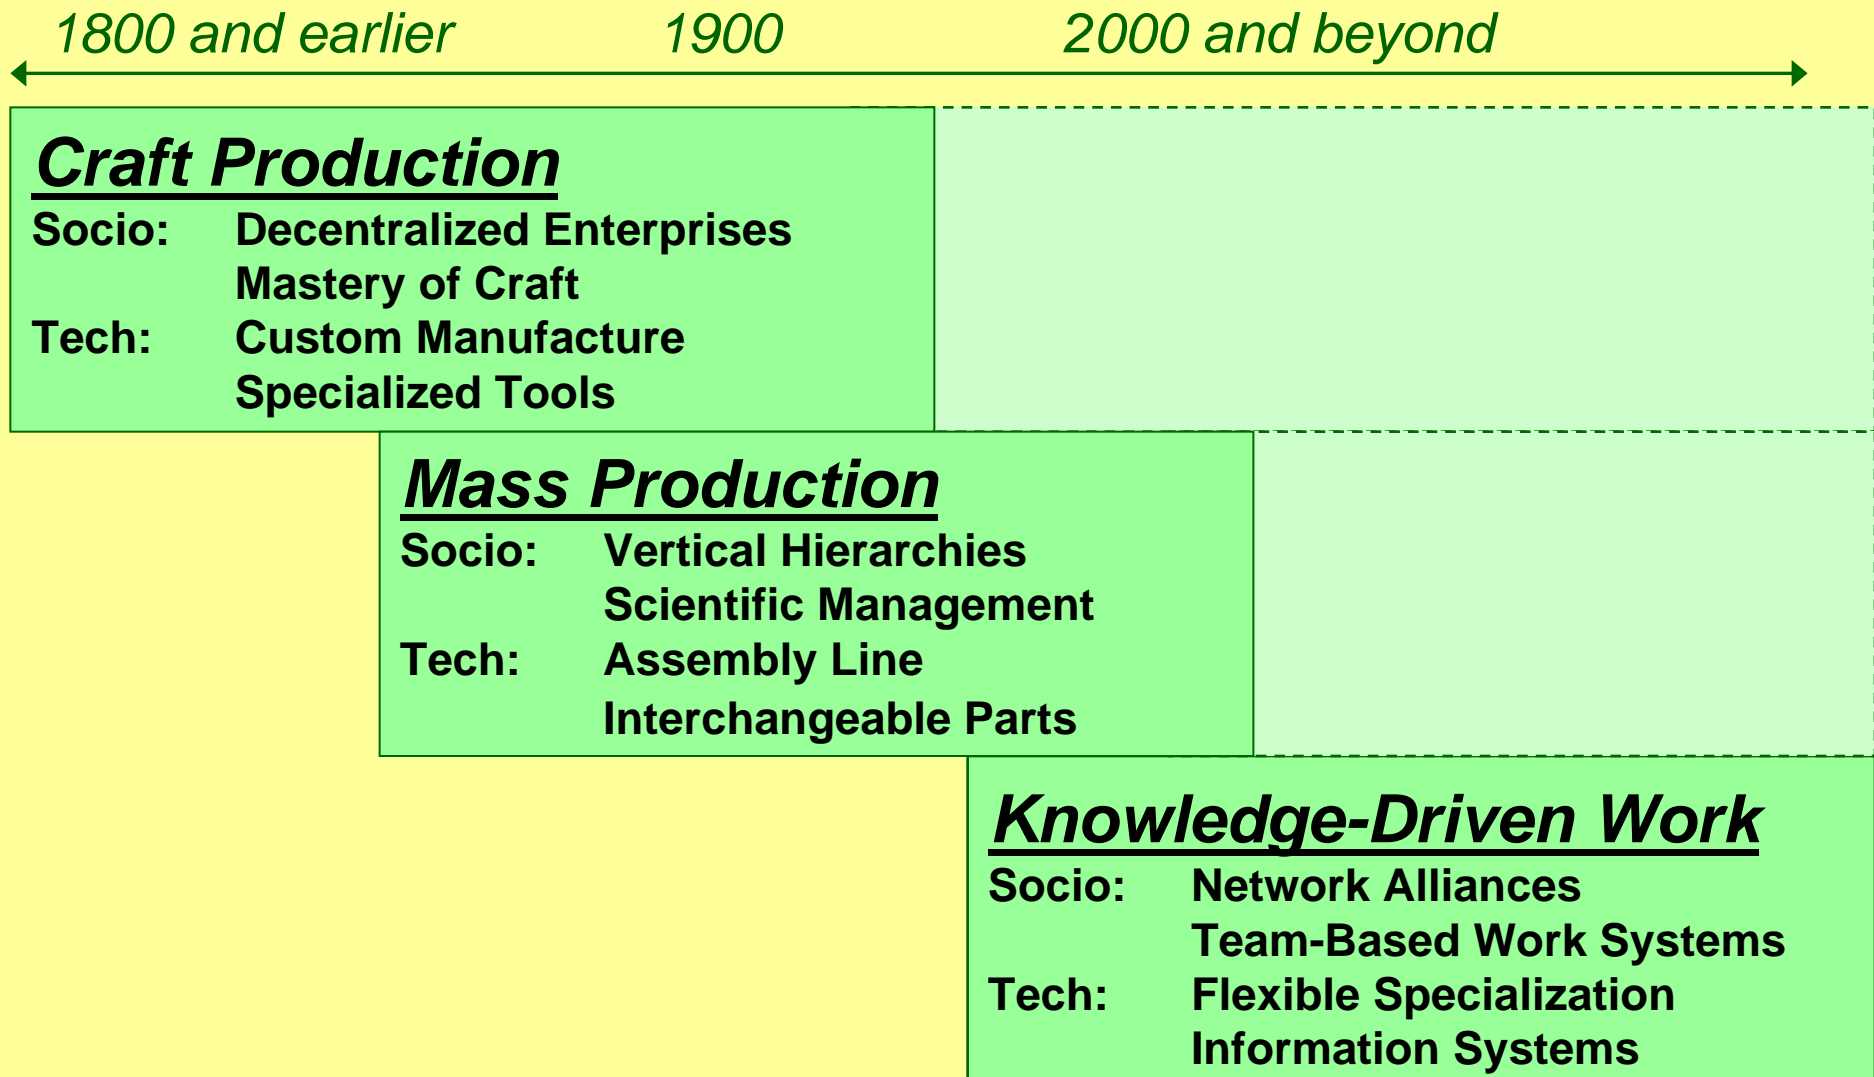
1800 and earlier 1900 2000 and beyond

Craft Production
Socio: Decentralized Enterprises
Mastery of Craft
Tech: Custom Manufacture
Specialized Tools

Mass Production
Socio: Vertical Hierarchies
Scientific Management
Tech: Assembly Line
Interchangeable Parts

Knowledge-Driven Work
Socio: Network Alliances
Team-Based Work Systems
Tech: Flexible Specialization
Information Systems